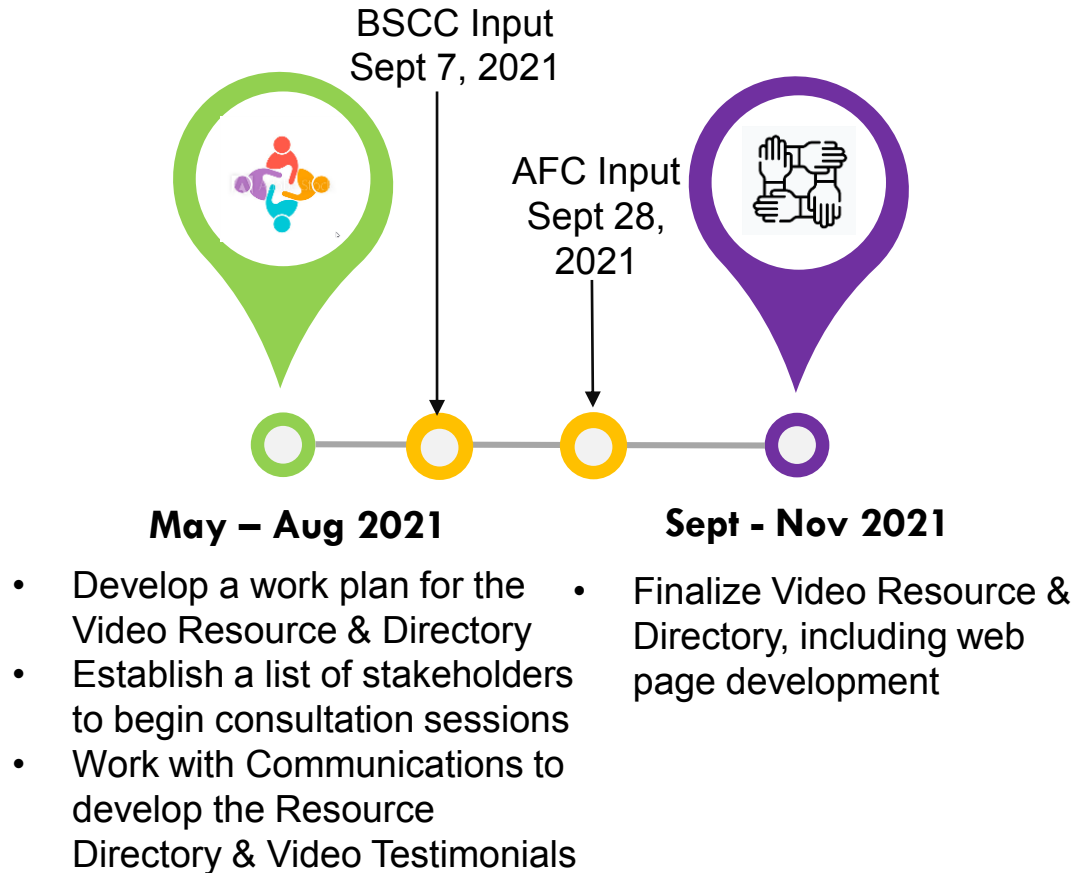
BSCC Input
Sept 7, 2021

AFC Input
Sept 28, 2021

May – Aug 2021

- Develop a work plan for the Video Resource & Directory
- Establish a list of stakeholders to begin consultation sessions
- Work with Communications to develop the Resource Directory & Video Testimonials

Sept - Nov 2021

- Finalize Video Resource & Directory, including web page development